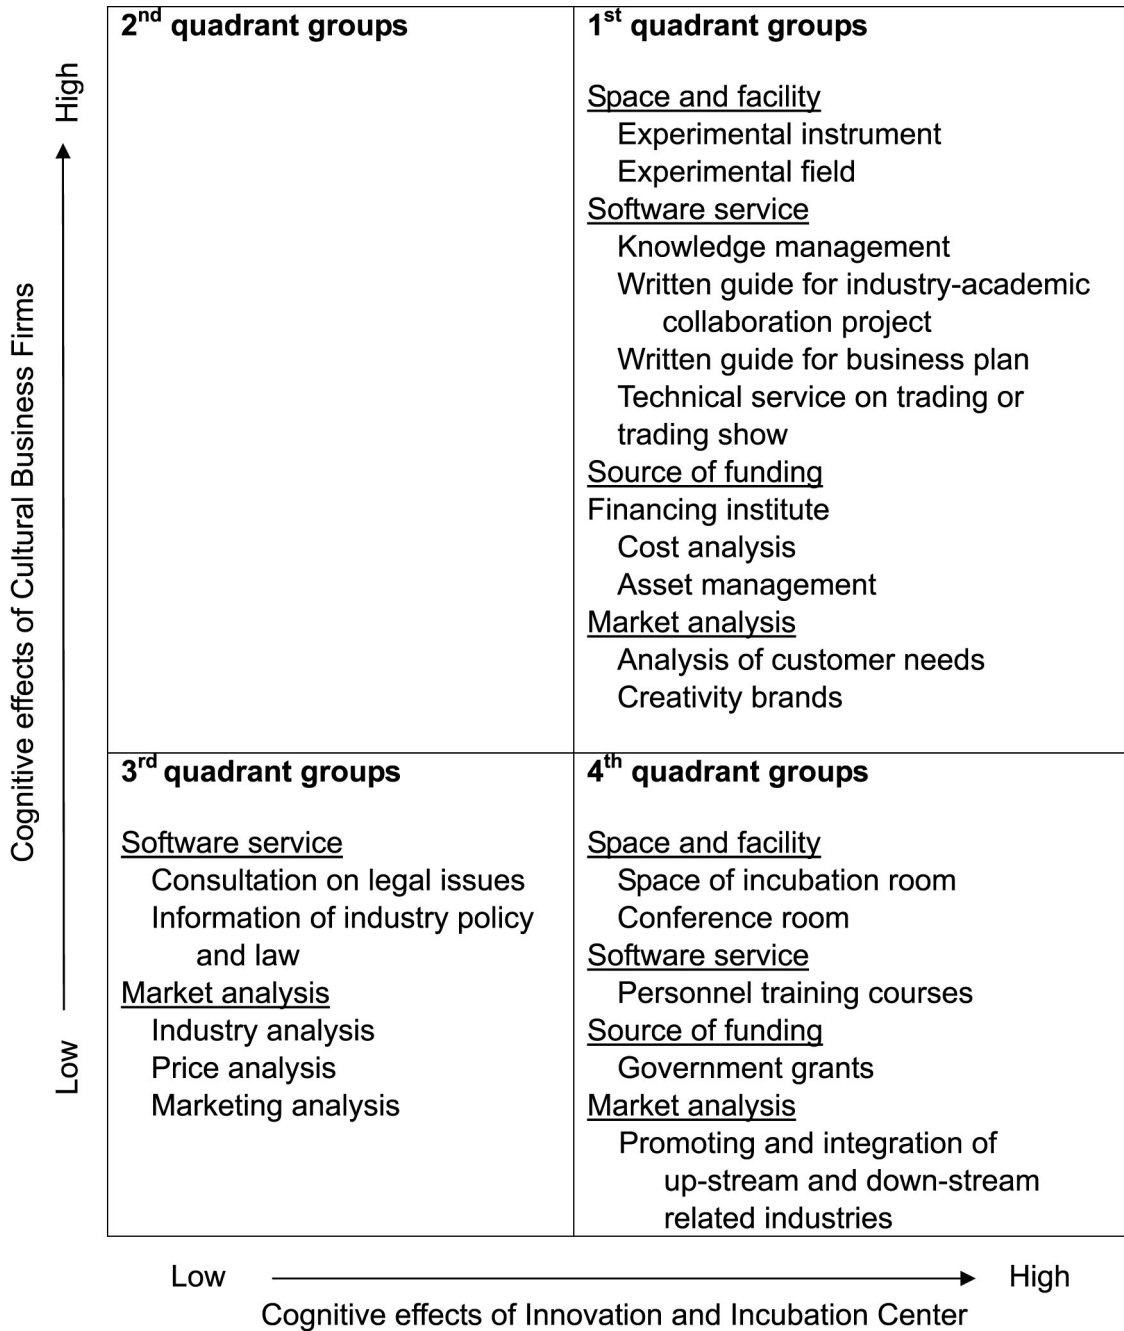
High

Cognitive effects of Cultural Business Firms

Low

| 2$^{nd}$ quadrant groups | 1$^{st}$ quadrant groups<br><br>Space and facility<br>Experimental instrument<br>Experimental field<br>Software service<br>Knowledge management<br>Written guide for industry-academic collaboration project<br>Written guide for business plan<br>Technical service on trading or trading show<br>Source of funding<br>Financing institute<br>Cost analysis<br>Asset management<br>Market analysis<br>Analysis of customer needs<br>Creativity brands |
|---|---|
| 3$^{rd}$ quadrant groups<br><br>Software service<br>Consultation on legal issues<br>Information of industry policy and law<br>Market analysis<br>Industry analysis<br>Price analysis<br>Marketing analysis | 4$^{th}$ quadrant groups<br><br>Space and facility<br>Space of incubation room<br>Conference room<br>Software service<br>Personnel training courses<br>Source of funding<br>Government grants<br>Market analysis<br>Promoting and integration of up-stream and down-stream related industries |

Low High

Cognitive effects of Innovation and Incubation Center